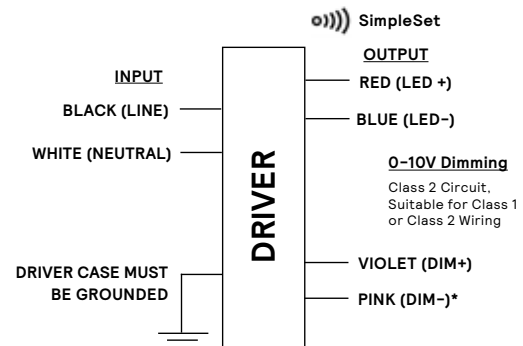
SimpleSet

INPUT

BLACK (LINE)

WHITE (NEUTRAL)

DRIVER CASE MUST BE GROUNDED

DRIVER

OUTPUT

RED (LED +)

BLUE (LED–)

0–10V Dimming

Class 2 Circuit, Suitable for Class 1 or Class 2 Wiring

VIOLET (DIM+)

PINK (DIM–)*